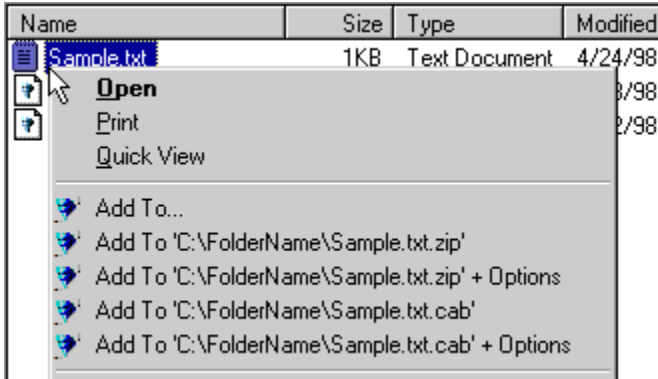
| Name | Size | Type | Modified |
|---|---|---|---|
| Sample.txt | 1KB | Text Document | 4/24/98 |
| | | | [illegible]/98 |
| | | | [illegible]/98 |

Open
Print
Quick View

Add To...
Add To 'C:\FolderName\Sample.txt.zip'
Add To 'C:\FolderName\Sample.txt.zip' + Options
Add To 'C:\FolderName\Sample.txt.cab'
Add To 'C:\FolderName\Sample.txt.cab' + Options